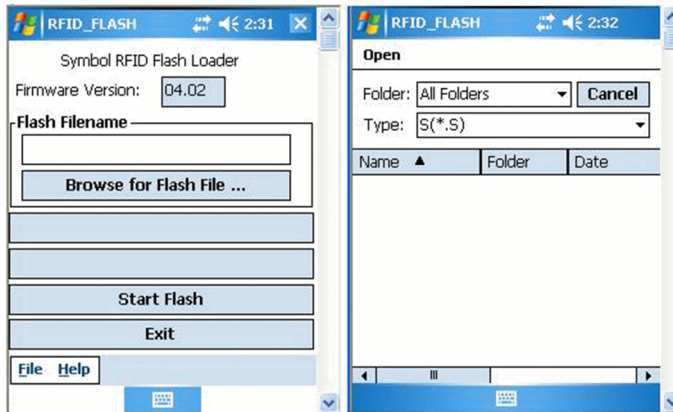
RFID_FLASH 2:31

Symbol RFID Flash Loader

Firmware Version: 04.02

Flash Filename

Browse for Flash File ...

Start Flash

Exit

File Help

RFID_FLASH 2:32

Open

Folder: All Folders

Cancel

Type: S(*.S)

| Name ▲ | Folder | Date |
|---|---|---|